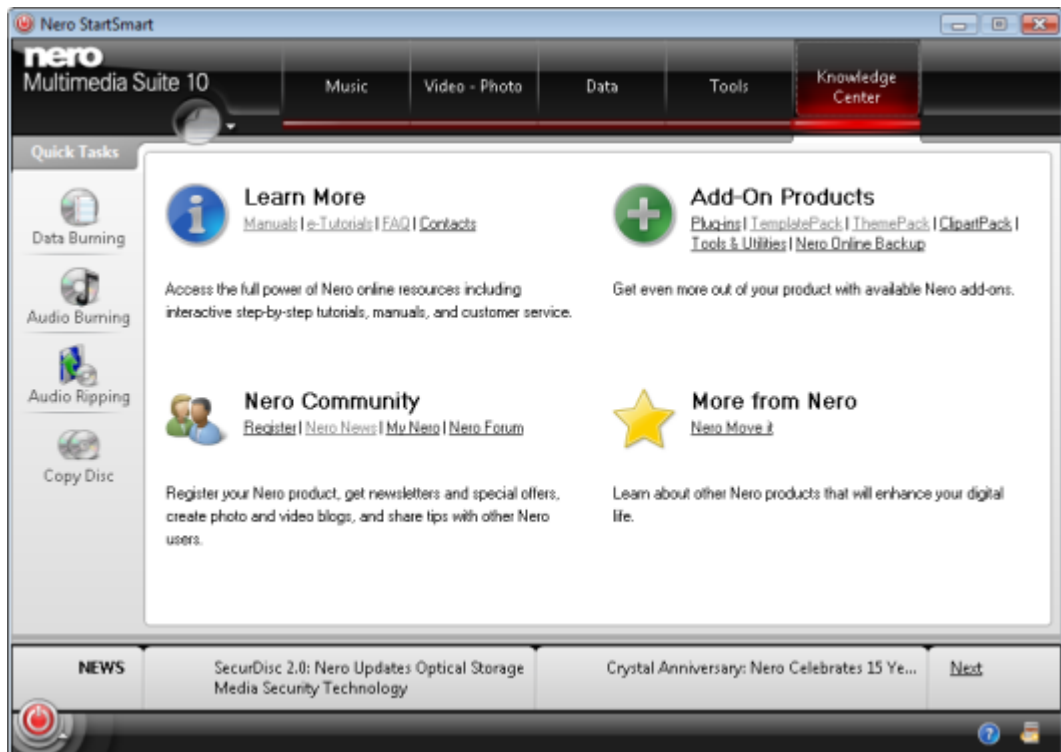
Nero StartSmart

nero
Multimedia Suite 10

Music | Video - Photo | Data | Tools | Knowledge Center

Quick Tasks

Data Burning

Audio Burning

Audio Ripping

Copy Disc

Learn More
Manuals | e-Tutorials | FAQ | Contacts

Access the full power of Nero online resources including interactive step-by-step tutorials, manuals, and customer service.

Add-On Products
Plug-ins | TemplatePack | ThemePack | ClipartPack | Tools & Utilities | Nero Online Backup

Get even more out of your product with available Nero add-ons.

Nero Community
Register | Nero News | My Nero | Nero Forum

Register your Nero product, get newsletters and special offers, create photo and video blogs, and share tips with other Nero users.

More from Nero
Nero Move it

Learn about other Nero products that will enhance your digital life.

NEWS

SecurDisc 2.0: Nero Updates Optical Storage Media Security Technology

Crystal Anniversary: Nero Celebrates 15 Ye...

Next